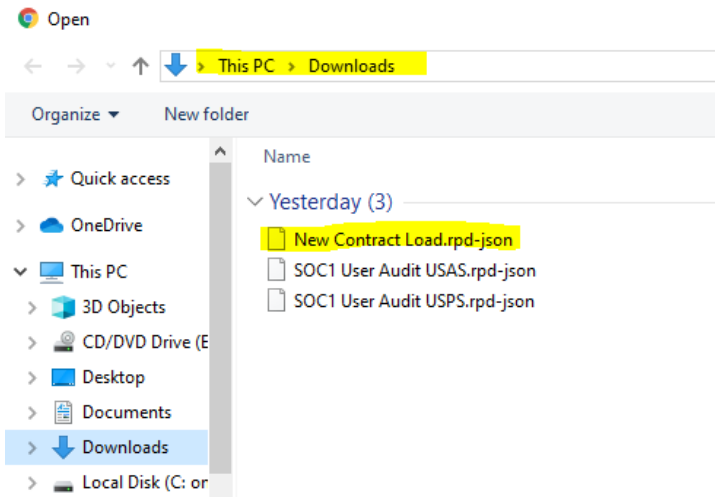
Open

› This PC › Downloads

Organize ▾ New folder

Quick access
OneDrive
This PC
3D Objects
CD/DVD Drive (E
Desktop
Documents
Downloads
Local Disk (C: or

Name

Yesterday (3)
New Contract Load.rpd-json
SOC1 User Audit USAS.rpd-json
SOC1 User Audit USPS.rpd-json